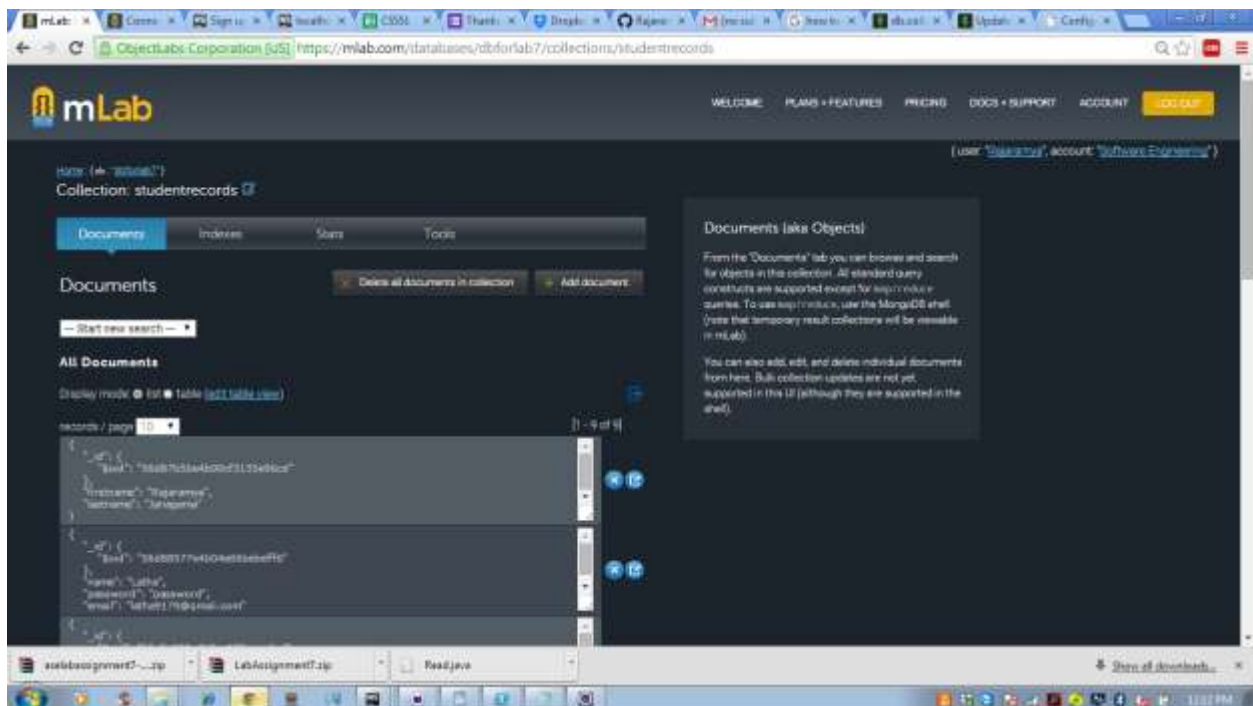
mLab × Conn × Sign × localh × CS5 × Thank × Dropb × Rajara × (no su × how to × db.coll × Updat × Config ×

ObjectLabs Corporation [US] https://mlab.com/databases/dbforlab7/collections/studentrecords

mLab

WELCOME PLANS + FEATURES PRICING DOCS + SUPPORT ACCOUNT LOG OUT

(user: "Rajaramya", account: "Software Engineering")

Home (► "dbforlab7")
Collection: studentrecords

Documents Indexes Stats Tools

Documents

Delete all documents in collection + Add document

-- Start new search --

All Documents

Display mode: ● list ● table (edit table view)

records / page 10 [1 - 9 of 9]

{
"_id": {
"$oid": "56d87b5ba4b0d3155e8bcd"
},
"firstname": "Rajaramya",
"lastname": "Jalagama"
}

{
"_id": {
"$oid": "56d8857 7e4b0 4e85ebeff6"
},
"name": "Latha",
"password": "password",
"email": "latha8176@gmail.com"

{
"_id": {

Documents (aka Objects)

From the "Documents" tab you can browse and search for objects in this collection. All standard query constructs are supported except for map/reduce queries. To use map/reduce, use the MongoDB shell (note that temporary result collections will be viewable in mLab).

You can also add, edit, and delete individual documents from here. Bulk collection updates are not yet supported in this UI (although they are supported in the shell).

aselabassignment7-....zip LabAssignment7.zip Read.java Show all downloads... ×